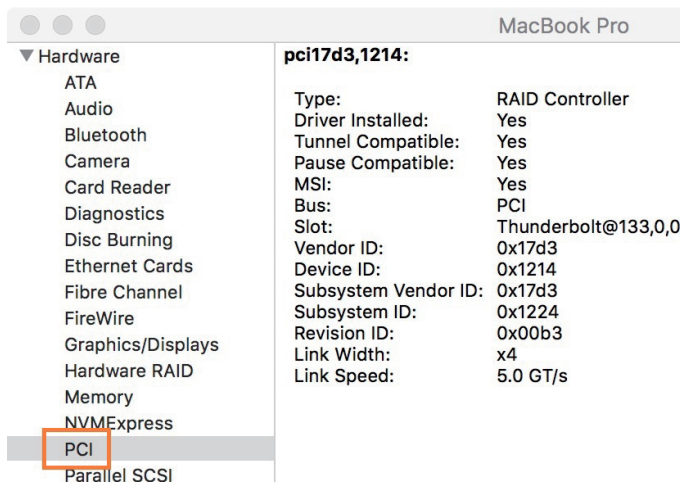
MacBook Pro

▼Hardware
ATA
Audio
Bluetooth
Camera
Card Reader
Diagnostics
Disc Burning
Ethernet Cards
Fibre Channel
FireWire
Graphics/Displays
Hardware RAID
Memory
NVMExpress
PCI
Parallel SCSI

pci17d3,1214:

| | |
|---|---|
| Type: | RAID Controller |
| Driver Installed: | Yes |
| Tunnel Compatible: | Yes |
| Pause Compatible: | Yes |
| MSI: | Yes |
| Bus: | PCI |
| Slot: | Thunderbolt@133,0,0 |
| Vendor ID: | 0x17d3 |
| Device ID: | 0x1214 |
| Subsystem Vendor ID: | 0x17d3 |
| Subsystem ID: | 0x1224 |
| Revision ID: | 0x00b3 |
| Link Width: | x4 |
| Link Speed: | 5.0 GT/s |